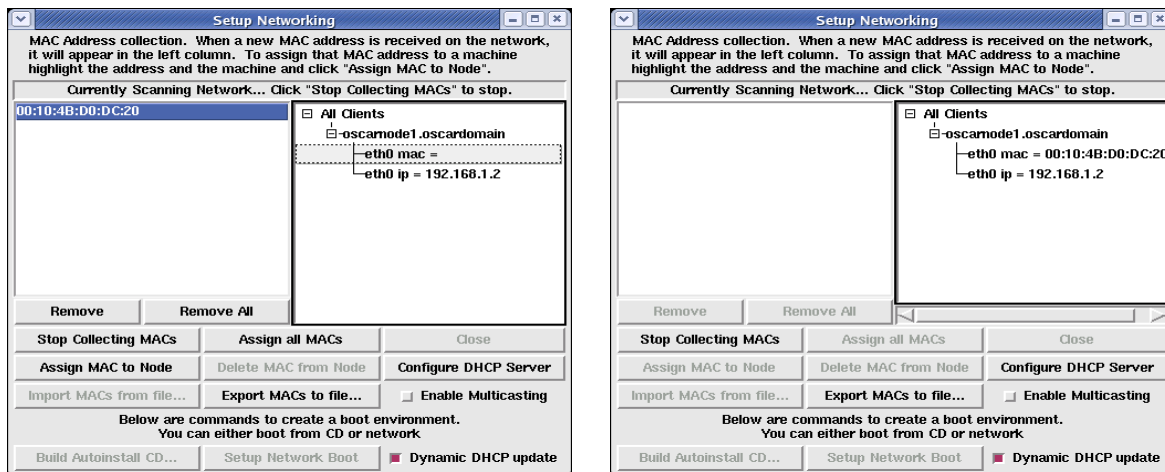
Setup Networking

MAC Address collection. When a new MAC address is received on the network, it will appear in the left column. To assign that MAC address to a machine highlight the address and the machine and click "Assign MAC to Node".

Currently Scanning Network... Click "Stop Collecting MACs" to stop.

00:10:4B:D0:DC:20

All Clients
oscarnode1.oscardomain
eth0 mac =
eth0 ip = 192.168.1.2

Remove | Remove All

Stop Collecting MACs | Assign all MACs | Close

Assign MAC to Node | Delete MAC from Node | Configure DHCP Server

Import MACs from file... | Export MACs to file... | Enable Multicasting

Below are commands to create a boot environment.
You can either boot from CD or network

Build Autoinstall CD... | Setup Network Boot | Dynamic DHCP update

Setup Networking

MAC Address collection. When a new MAC address is received on the network, it will appear in the left column. To assign that MAC address to a machine highlight the address and the machine and click "Assign MAC to Node".

Currently Scanning Network... Click "Stop Collecting MACs" to stop.

All Clients
oscarnode1.oscardomain
eth0 mac = 00:10:4B:D0:DC:20
eth0 ip = 192.168.1.2

Remove | Remove All

Stop Collecting MACs | Assign all MACs | Close

Assign MAC to Node | Delete MAC from Node | Configure DHCP Server

Import MACs from file... | Export MACs to file... | Enable Multicasting

Below are commands to create a boot environment.
You can either boot from CD or network

Build Autoinstall CD... | Setup Network Boot | Dynamic DHCP update